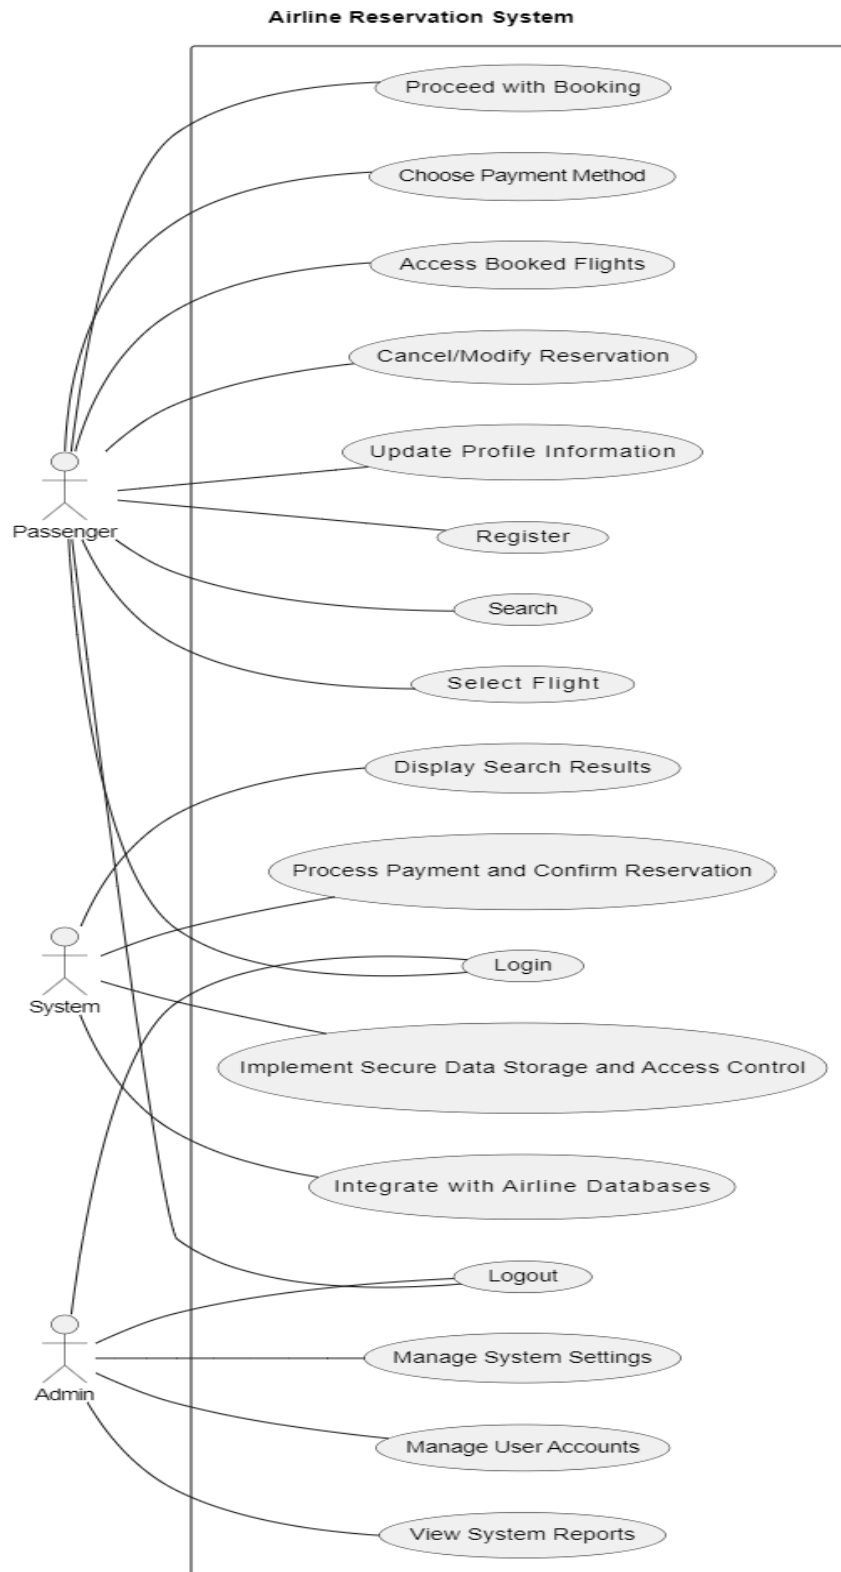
Airline Reservation System

Proceed with Booking

Choose Payment Method

Access Booked Flights

Cancel/Modify Reservation

Update Profile Information

Passenger

Register

Search

Select Flight

Display Search Results

Process Payment and Confirm Reservation

System

Login

Implement Secure Data Storage and Access Control

Integrate with Airline Databases

Logout

Admin

Manage System Settings

Manage User Accounts

View System Reports